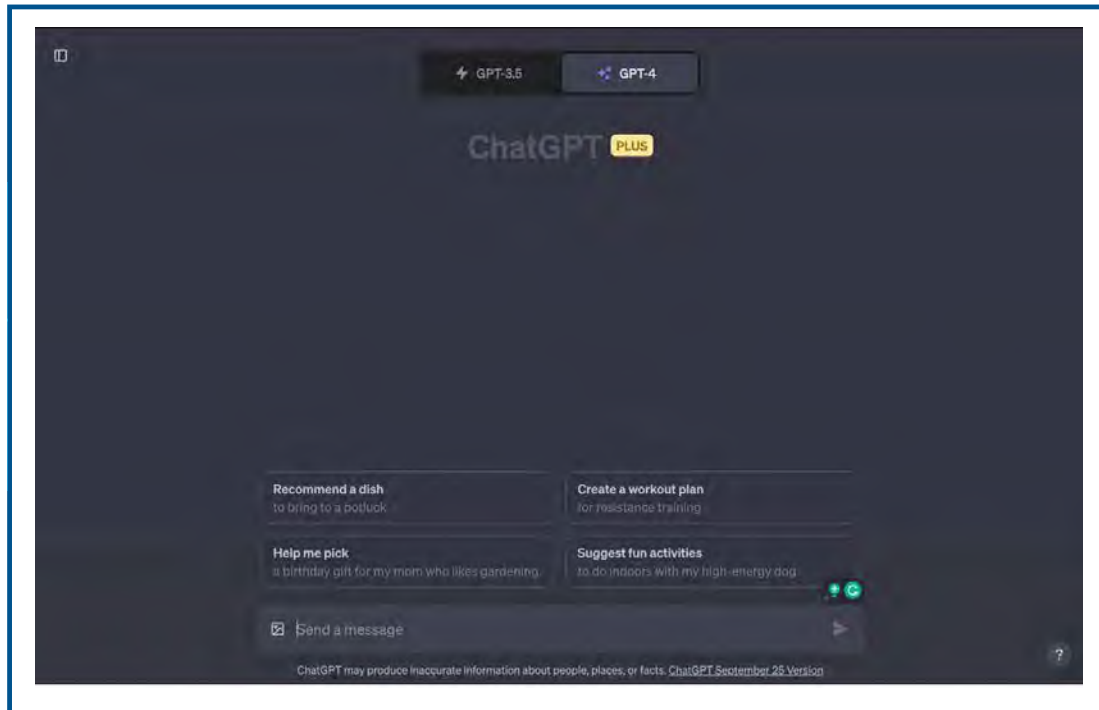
GPT-3.5

GPT-4

ChatGPT PLUS

Recommend a dish
to bring to a potluck

Create a workout plan
for resistance training

Help me pick
a birthday gift for my mom who likes gardening

Suggest fun activities
to do indoors with my high-energy dog

Send a message

?

ChatGPT may produce inaccurate information about people, places, or facts. ChatGPT September 25 Version